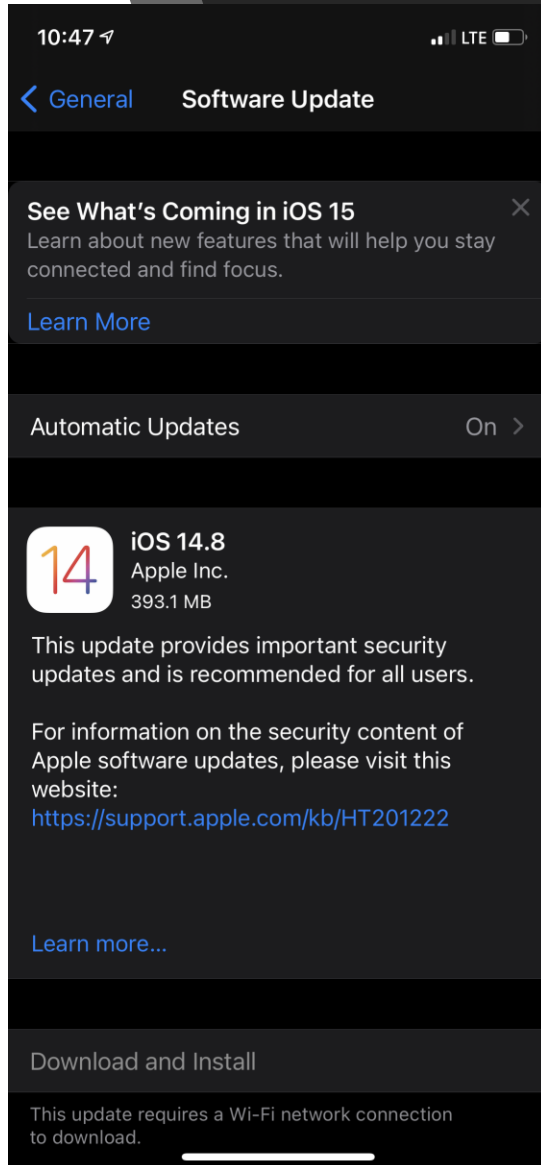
10:47

LTE

General

Software Update

See What's Coming in iOS 15

Learn about new features that will help you stay connected and find focus.

Learn More

Automatic Updates

On

14

iOS 14.8

Apple Inc.

393.1 MB

This update provides important security updates and is recommended for all users.

For information on the security content of Apple software updates, please visit this website:
https://support.apple.com/kb/HT201222

Learn more...

Download and Install

This update requires a Wi-Fi network connection to download.